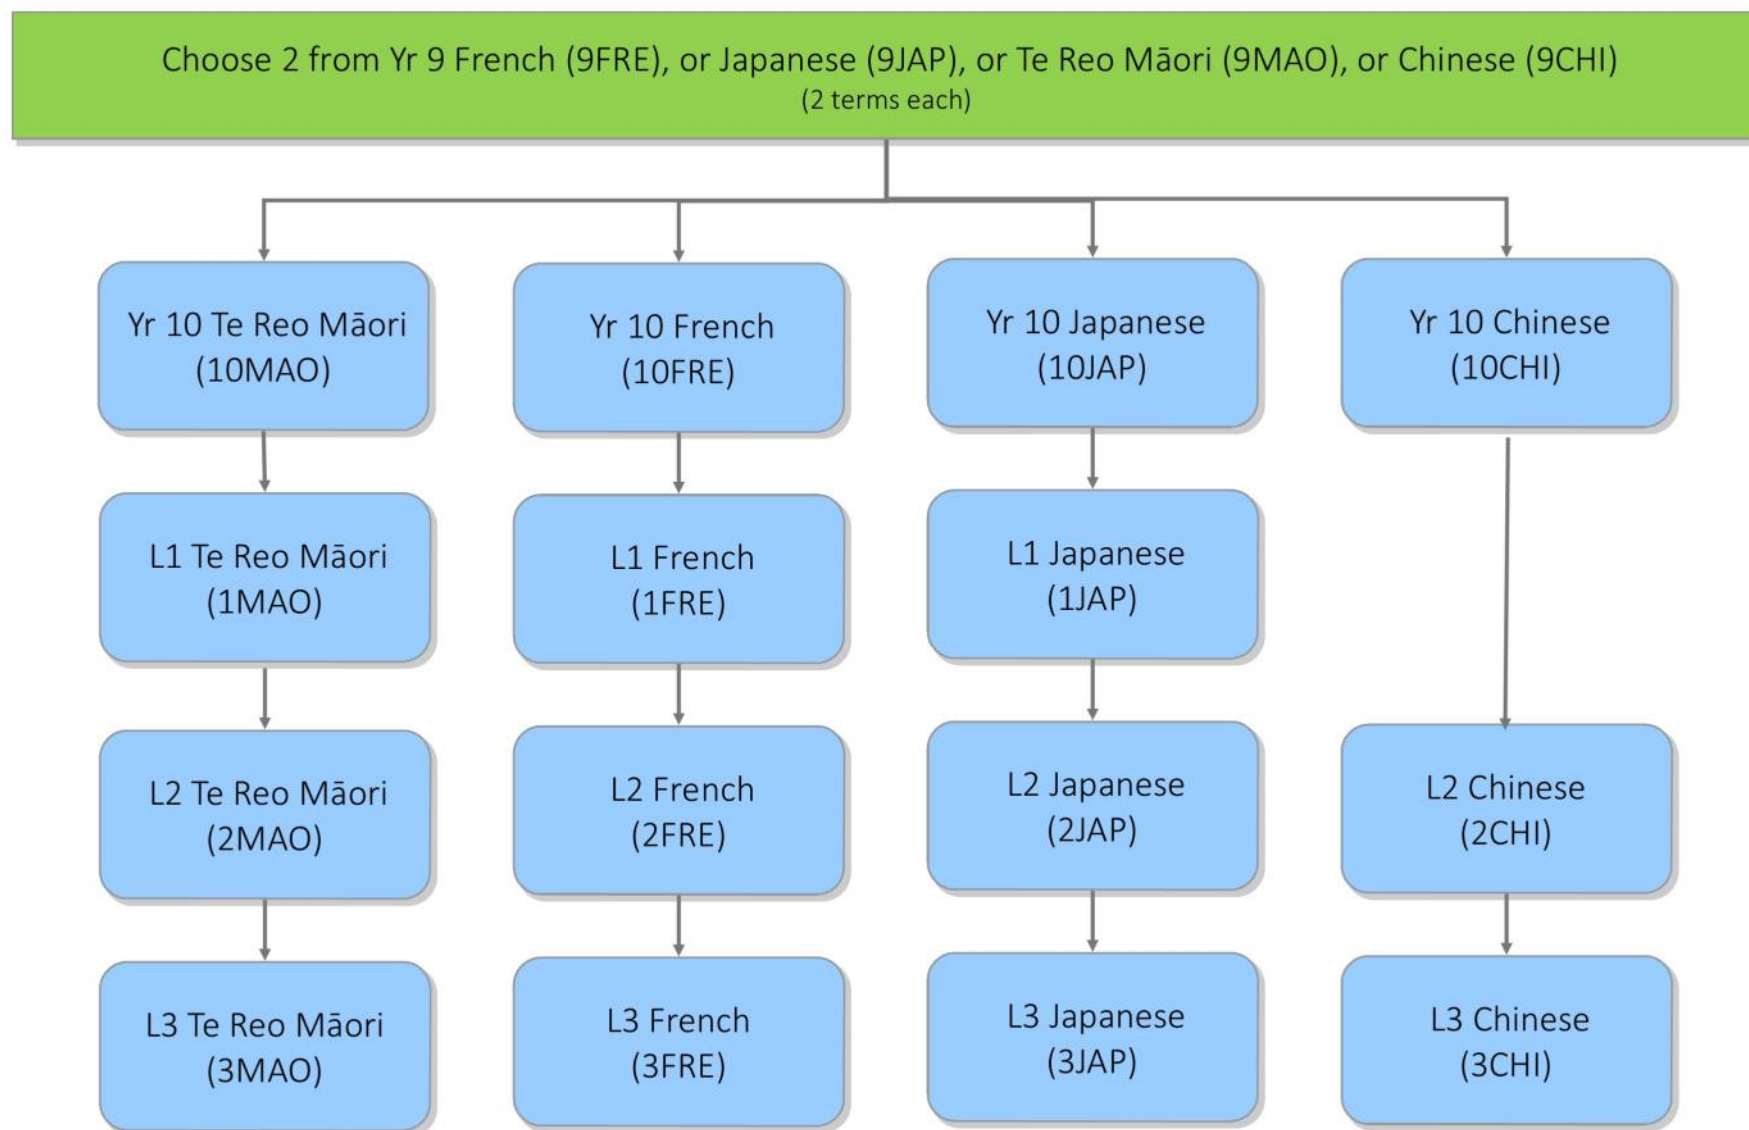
Choose 2 from Yr 9 French (9FRE), or Japanese (9JAP), or Te Reo Māori (9MAO), or Chinese (9CHI)
(2 terms each)

Yr 10 Te Reo Māori (10MAO)

L1 Te Reo Māori (1MAO)

L2 Te Reo Māori (2MAO)

L3 Te Reo Māori (3MAO)

Yr 10 French (10FRE)

L1 French (1FRE)

L2 French (2FRE)

L3 French (3FRE)

Yr 10 Japanese (10JAP)

L1 Japanese (1JAP)

L2 Japanese (2JAP)

L3 Japanese (3JAP)

Yr 10 Chinese (10CHI)

L2 Chinese (2CHI)

L3 Chinese (3CHI)